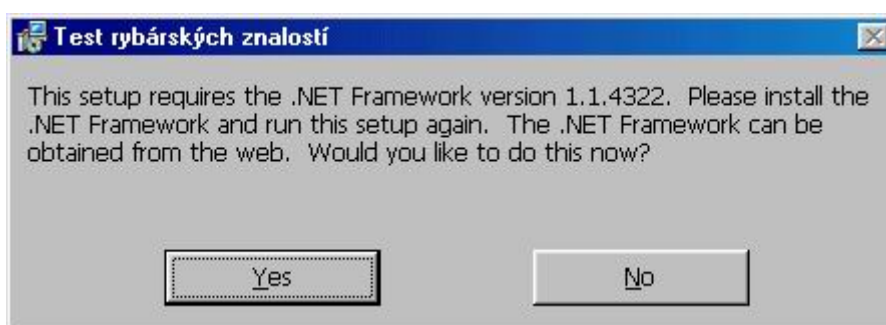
Test rybárských znalostí

This setup requires the .NET Framework version 1.1.4322. Please install the .NET Framework and run this setup again. The .NET Framework can be obtained from the web. Would you like to do this now?

Yes

No